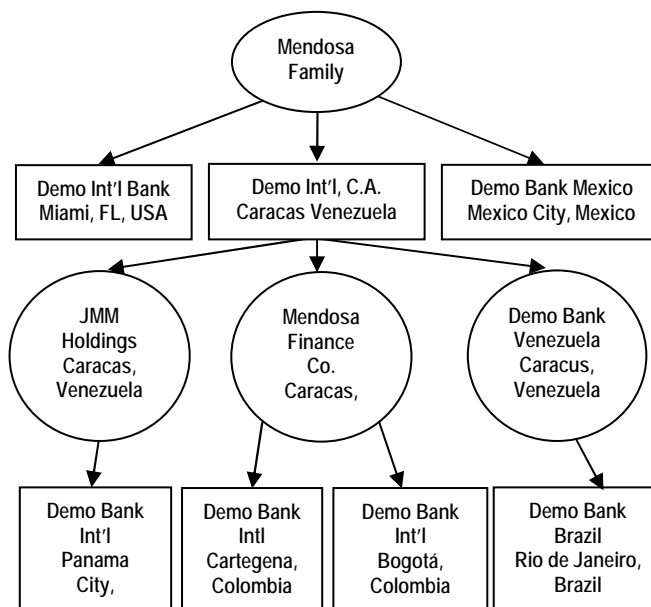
Mendosa Family

Demo Int'l Bank Miami, FL, USA

Demo Int'l, C.A. Caracas Venezuela

Demo Bank Mexico Mexico City, Mexico

JMM Holdings Caracas, Venezuela

Mendosa Finance Co. Caracas,

Demo Bank Venezuela Caracus, Venezuela

Demo Bank Int'l Panama City,

Demo Bank Intl Cartegena, Colombia

Demo Bank Int'l Bogotá, Colombia

Demo Bank Brazil Rio de Janeiro, Brazil